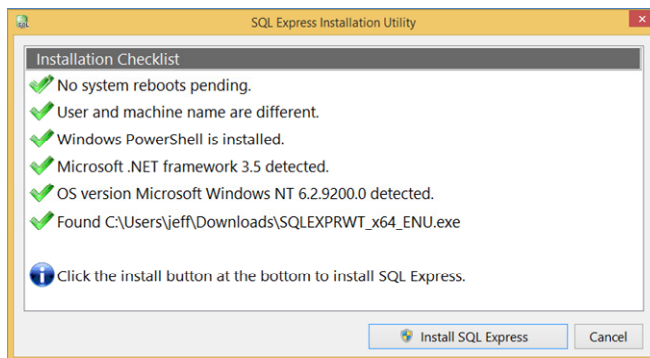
SQL Express Installation Utility

Installation Checklist

No system reboots pending.

User and machine name are different.

Windows PowerShell is installed.

Microsoft .NET framework 3.5 detected.

OS version Microsoft Windows NT 6.2.9200.0 detected.

Found C:\Users\jeff\Downloads\SQLEXPRWT_x64_ENU.exe

Click the install button at the bottom to install SQL Express.

Install SQL Express

Cancel